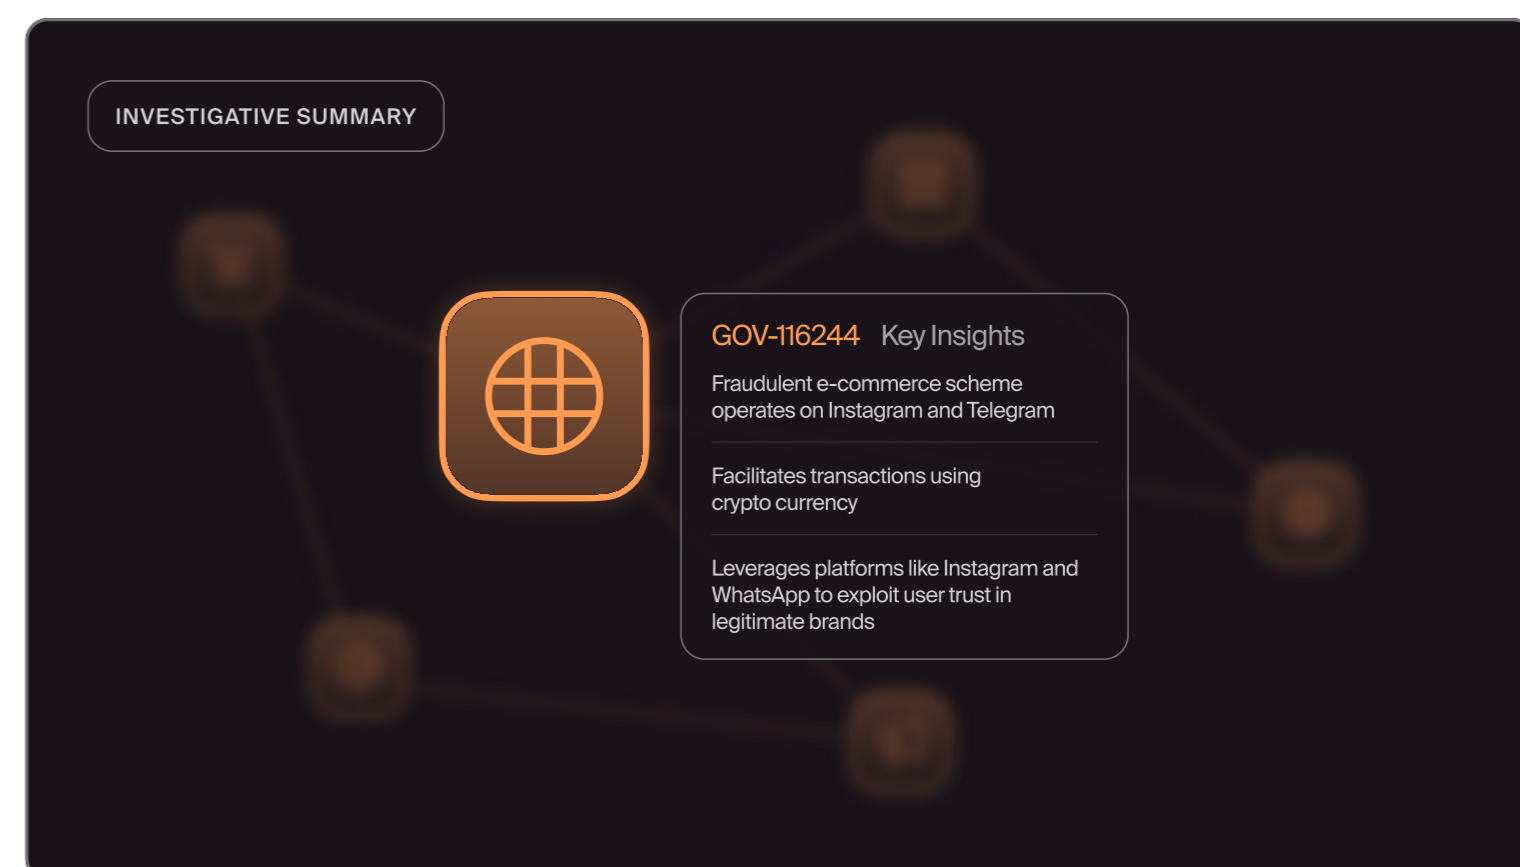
INVESTIGATIVE SUMMARY

GOV-116244 Key Insights

Fraudulent e-commerce scheme operates on Instagram and Telegram

Facilitates transactions using crypto currency

Leverages platforms like Instagram and WhatsApp to exploit user trust in legitimate brands